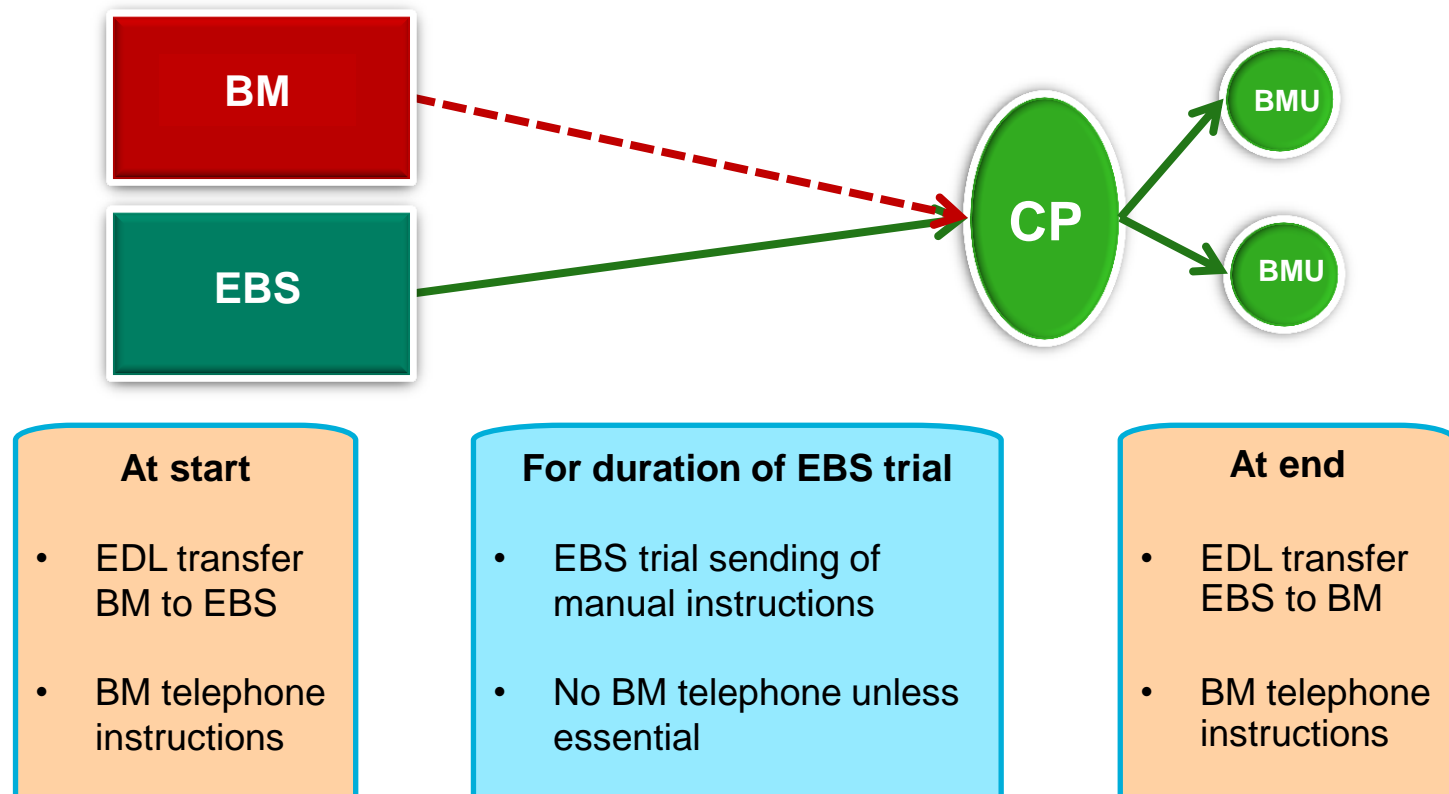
BM

EBS

CP

BMU

BMU

At start

• EDL transfer BM to EBS

• BM telephone instructions

For duration of EBS trial

• EBS trial sending of manual instructions

• No BM telephone unless essential

At end

• EDL transfer EBS to BM

• BM telephone instructions